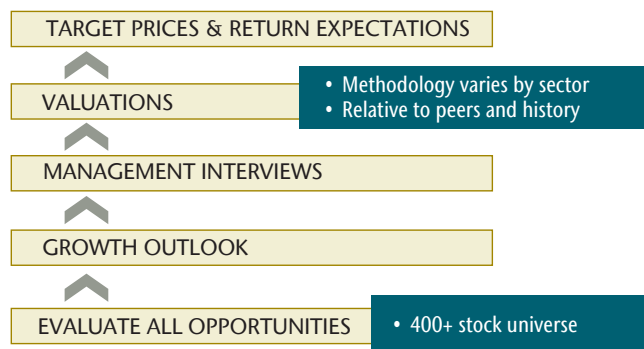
TARGET PRICES & RETURN EXPECTATIONS

VALUATIONS

• Methodology varies by sector
• Relative to peers and history

MANAGEMENT INTERVIEWS

GROWTH OUTLOOK

EVALUATE ALL OPPORTUNITIES

• 400+ stock universe